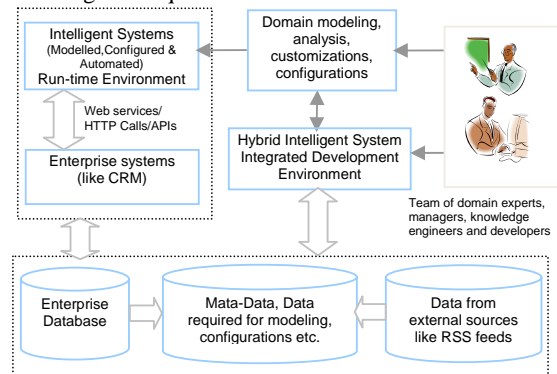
Intelligent Systems (Modelled,Configured & Automated) Run-time Environment

Web services/ HTTP Calls/APIs

Enterprise systems (like CRM)

Domain modeling, analysis, customizations, configurations

Hybrid Intelligent System Integrated Development Environment

Team of domain experts, managers, knowledge engineers and developers

Enterprise Database

Mata-Data, Data required for modeling, configurations etc.

Data from external sources like RSS feeds